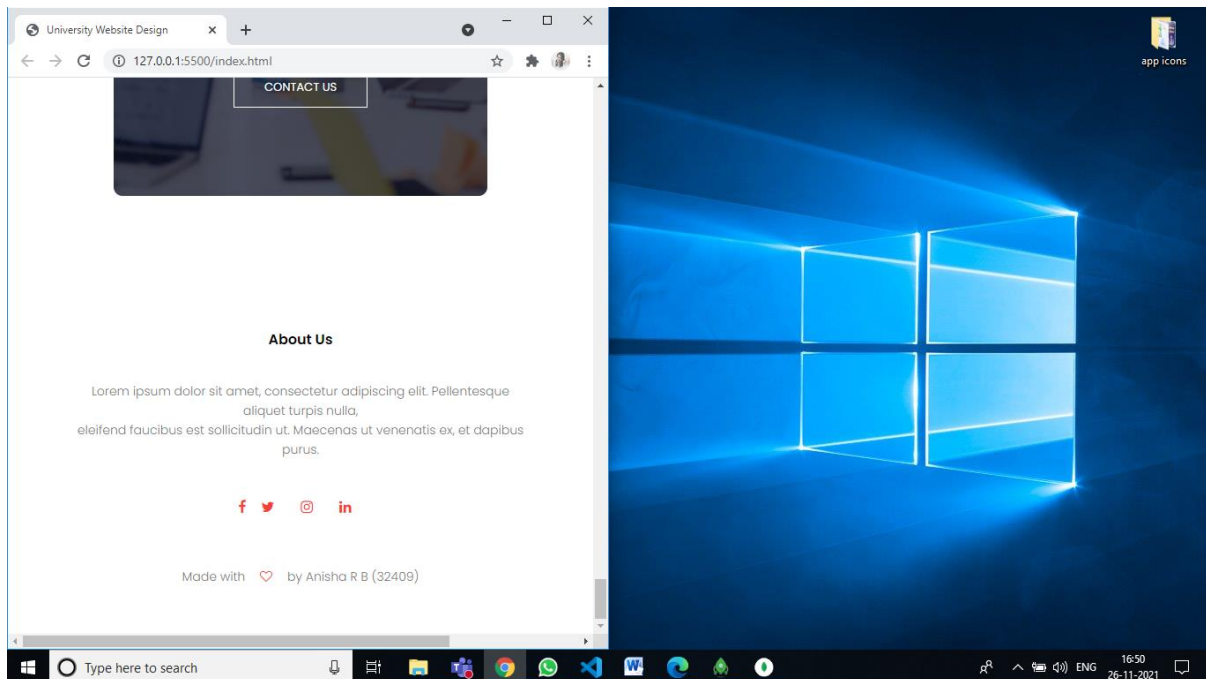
University Website Design

127.0.0.1:5500/index.html

CONTACT US

About Us

Lorem ipsum dolor sit amet, consectetur adipiscing elit. Pellentesque aliquet turpis nulla,
eleifend faucibus est sollicitudin ut. Maecenas ut venenatis ex, et dapibus purus.

Made with by Anisha R B (32409)

app icons

Type here to search

ENG 16:50 26-11-2021